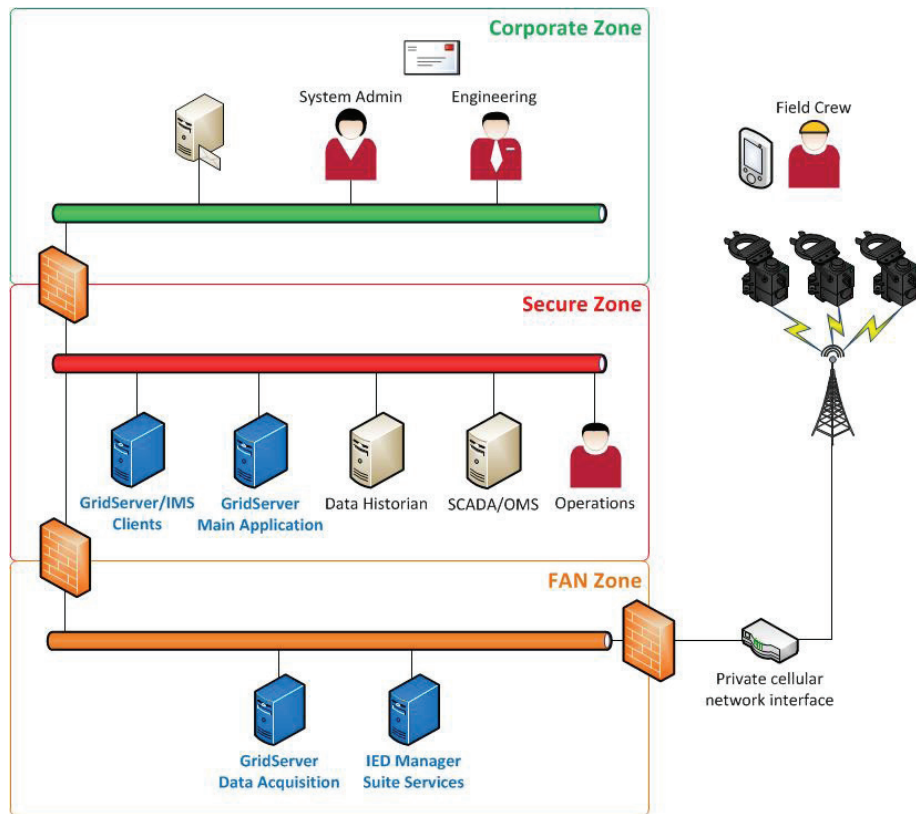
Corporate Zone

System Admin

Engineering

Field Crew

Secure Zone

GridServer/IMS Clients

GridServer Main Application

Data Historian

SCADA/OMS

Operations

FAN Zone

Private cellular network interface

GridServer Data Acquisition

IED Manager Suite Services